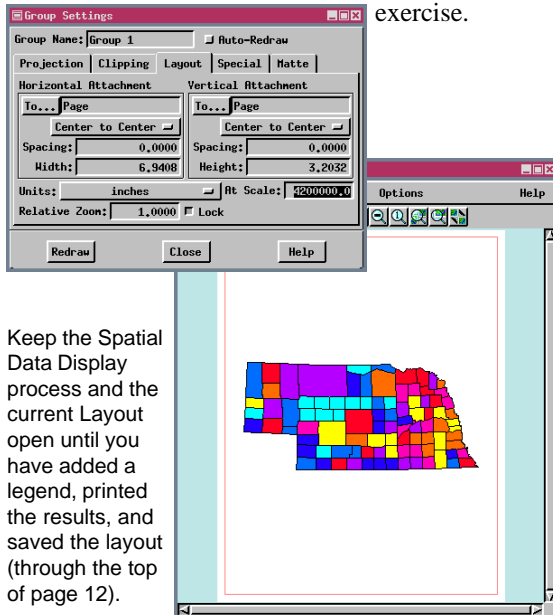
exercise.

Group Settings

Group Name: Group 1

Auto-Redraw

Projection | Clipping | Layout | Special | Matte

Horizontal Attachment

To... Page

Center to Center

Spacing: 0.0000

Width: 6.9408

Vertical Attachment

To... Page

Center to Center

Spacing: 0.0000

Height: 3.2032

Units: inches

At Scale: 4200000.0

Relative Zoom: 1.0000

Lock

Redraw

Close

Help

Options

Help

Keep the Spatial Data Display process and the current Layout open until you have added a legend, printed the results, and saved the layout (through the top of page 12).